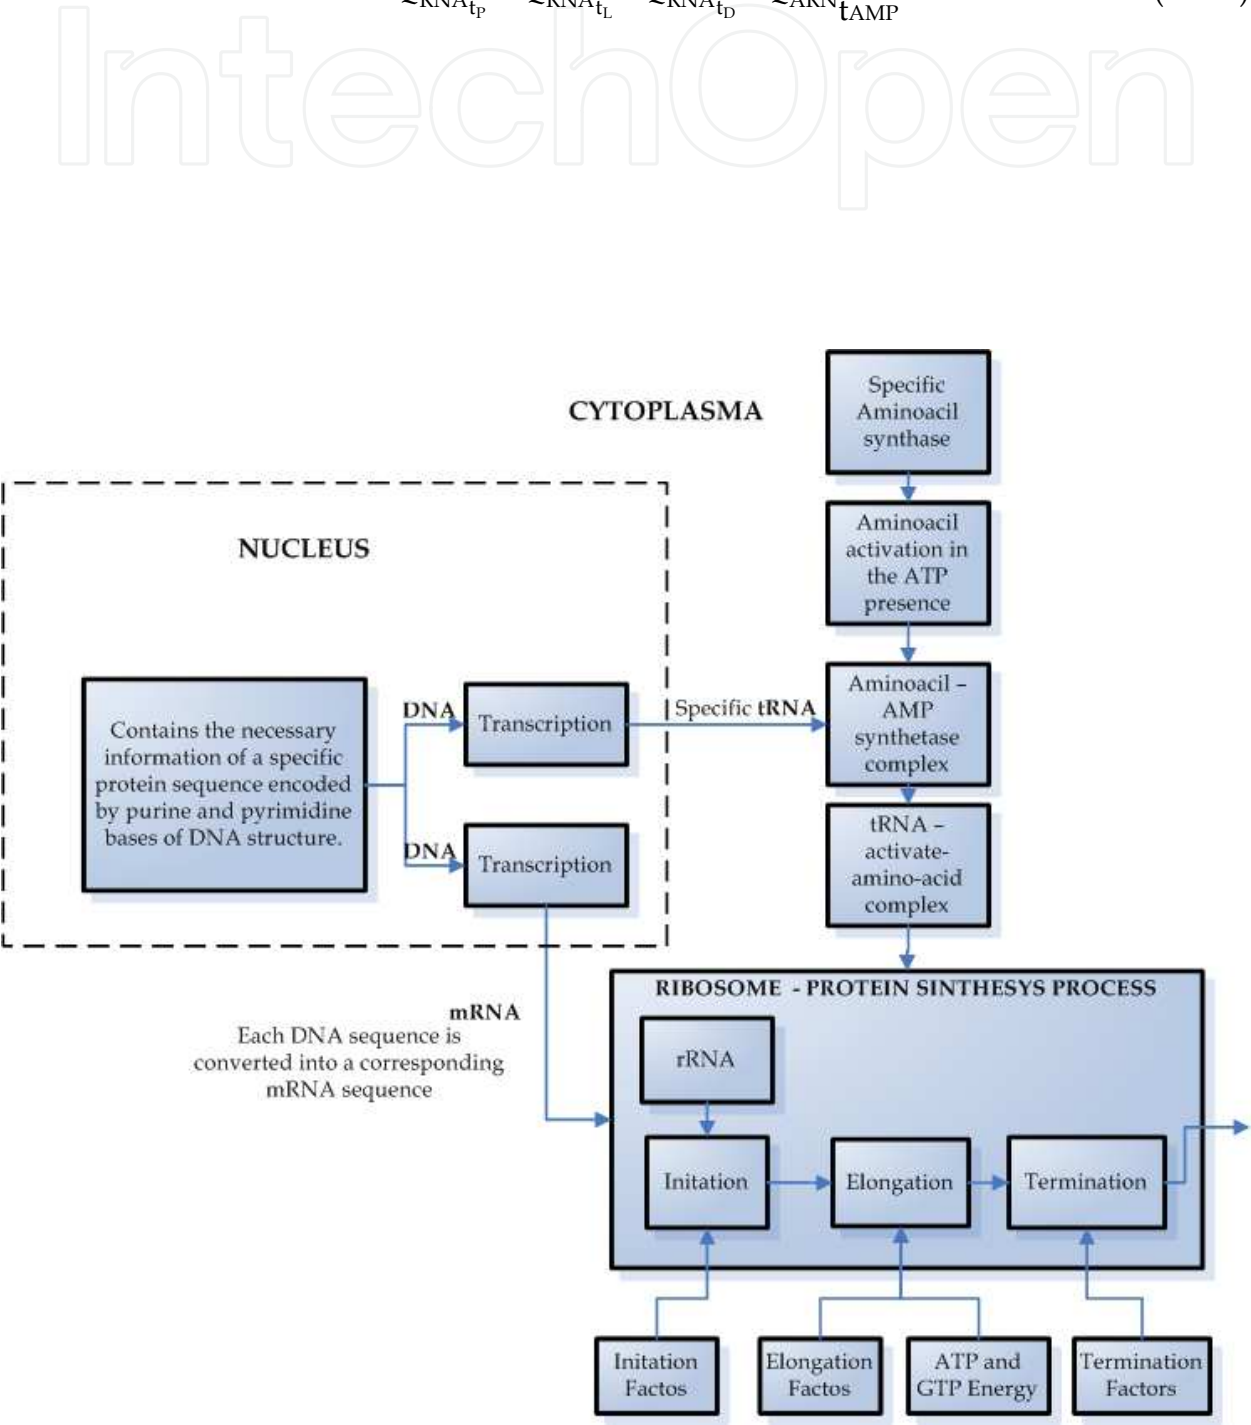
IntechOpen

CYTOPLASMA

Specific Aminoacil synthase

Aminoacil activation in the ATP presence

Aminoacil – AMP synthetase complex

tRNA – activate-amino-acid complex

NUCLEUS

Contains the necessary information of a specific protein sequence encoded by purine and pyrimidine bases of DNA structure.

DNA

Transcription

Specific tRNA

DNA

Transcription

mRNA
Each DNA sequence is converted into a corresponding mRNA sequence

RIBOSOME - PROTEIN SINTHESYS PROCESS

rRNA

Initation

Elongation

Termination

Initation Factos

Elongation Factos

ATP and GTP Energy

Termination Factors